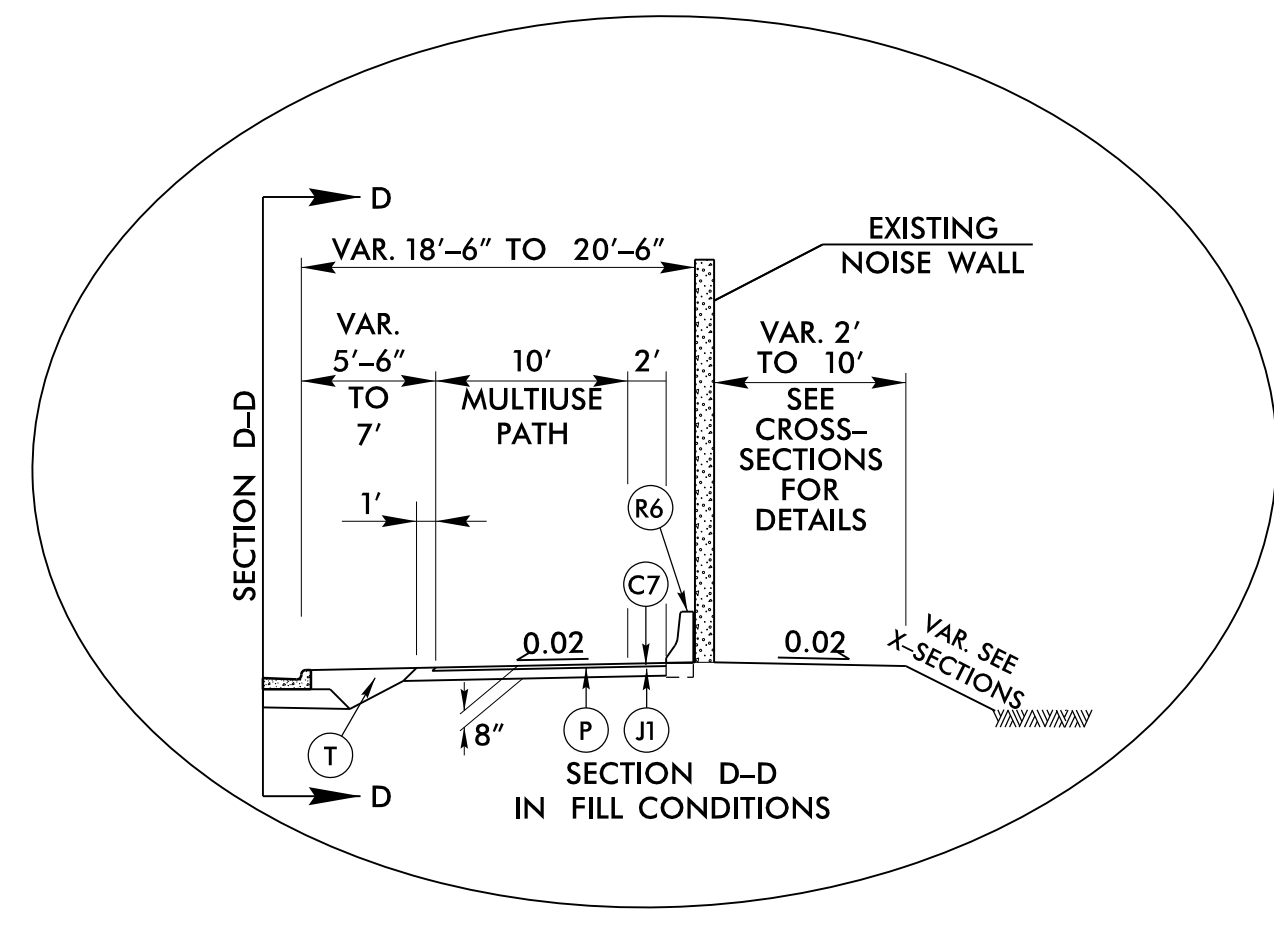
D

VAR. 18′–6″ TO 20′–6″

EXISTING NOISE WALL

VAR. 5′–6″ TO 7′

10′ MULTIUSE PATH

2′

VAR. 2′ TO 10′

SEE CROSS-SECTIONS FOR DETAILS

SECTION D–D

1′

R6

C7

0.02

0.02

VAR. SEE X-SECTIONS

8″

T

P

J1

SECTION D–D IN FILL CONDITIONS

D